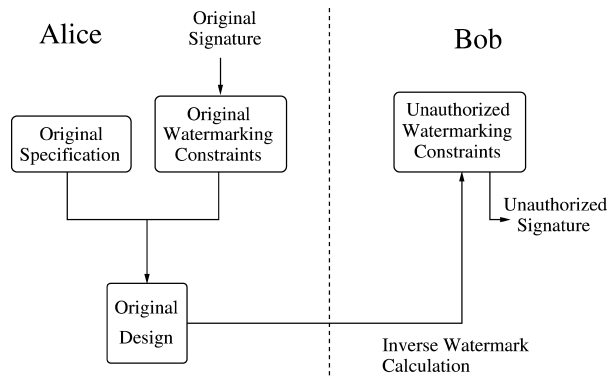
Alice

Original Signature

Original Specification

Original Watermarking Constraints

Original Design

Bob

Unauthorized Watermarking Constraints

Unauthorized Signature

Inverse Watermark Calculation